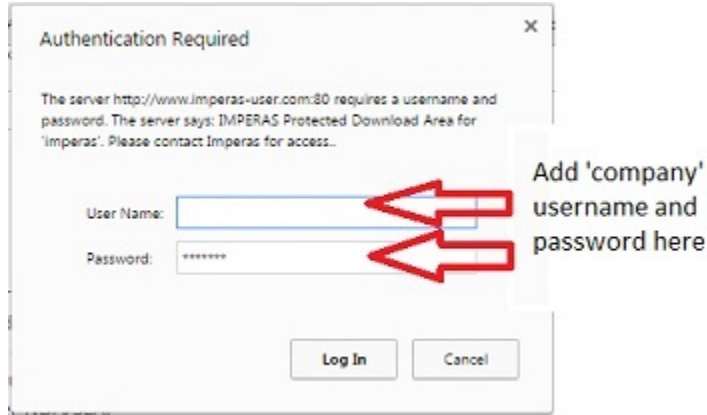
Authentication Required

×

The server http://www.imperas-user.com:80 requires a username and password. The server says: IMPERAS Protected Download Area for 'imperas'. Please contact Imperas for access..

User Name:

Password: *******

Add 'company' username and password here

Log In

Cancel